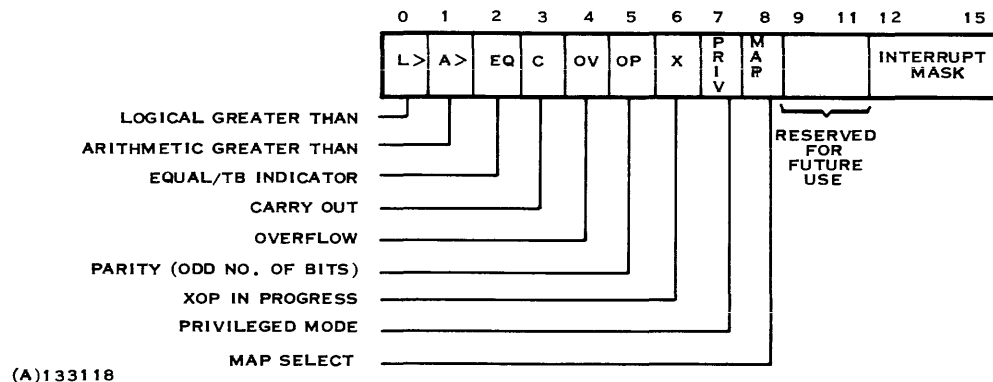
0 1 2 3 4 5 6 7 8 9 11 12 15

L> A> EQ C OV OP X P R I V M A P INTERRUPT MASK

RESERVED FOR FUTURE USE

LOGICAL GREATER THAN

ARITHMETIC GREATER THAN

EQUAL/TB INDICATOR

CARRY OUT

OVERFLOW

PARITY (ODD NO. OF BITS)

XOP IN PROGRESS

PRIVILEGED MODE

MAP SELECT

(A)133118